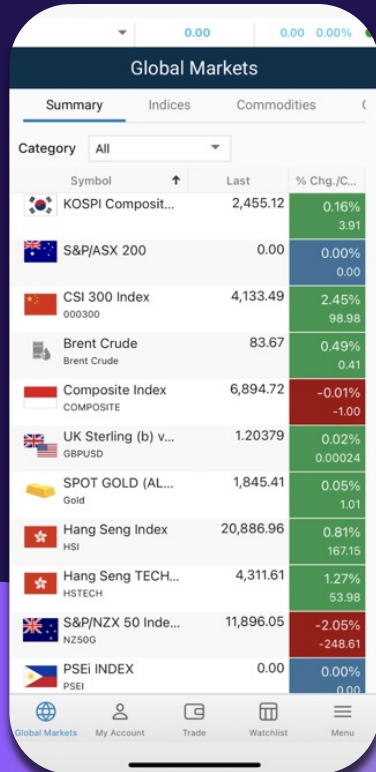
0.00 0.00 0.00%

Global Markets

Summary Indices Commodities

Category All

| Symbol | Last | % Chg./C... |
|---|---|---|
| KOSPI Composit... | 2,455.12 | 0.16% 3.91 |
| S&P/ASX 200 | 0.00 | 0.00% 0.00 |
| CSI 300 Index 000300 | 4,133.49 | 2.45% 98.98 |
| Brent Crude Brent Crude | 83.67 | 0.49% 0.41 |
| Composite Index COMPOSITE | 6,894.72 | -0.01% -1.00 |
| UK Sterling (b) v... GBPUSD | 1.20379 | 0.02% 0.00024 |
| SPOT GOLD (AL... Gold | 1,845.41 | 0.05% 1.01 |
| Hang Seng Index HSI | 20,886.96 | 0.81% 167.15 |
| Hang Seng TECH... HSTECH | 4,311.61 | 1.27% 53.98 |
| S&P/NZX 50 Inde... NZ50G | 11,896.05 | -2.05% -248.61 |
| PSEi INDEX PSEI | 0.00 | 0.00% 0.00 |

Global Markets My Account Trade Watchlist Menu